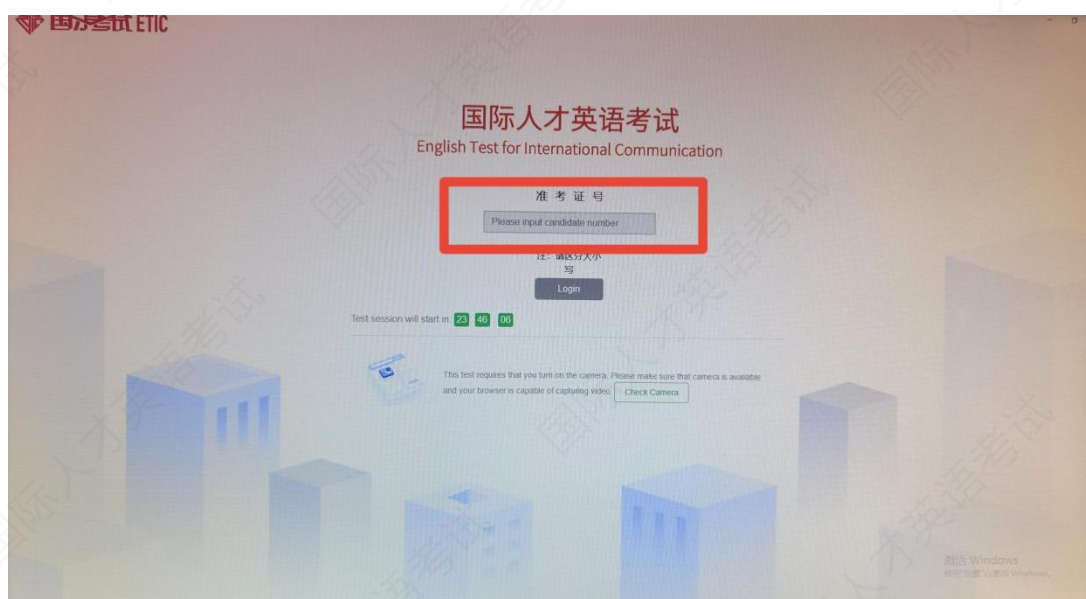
国际考试 ETIC

国际人才英语考试
English Test for International Communication

准考证号
Please input candidate number

注：请区分大小写

Login

Test session will start in 23 46 06

This test requires that you turn on the camera. Please make sure that camera is available and your browser is capable of capturing video. Check Camera

激活 Windows
转到"设置"以激活 Windows。

国际人才英语考试